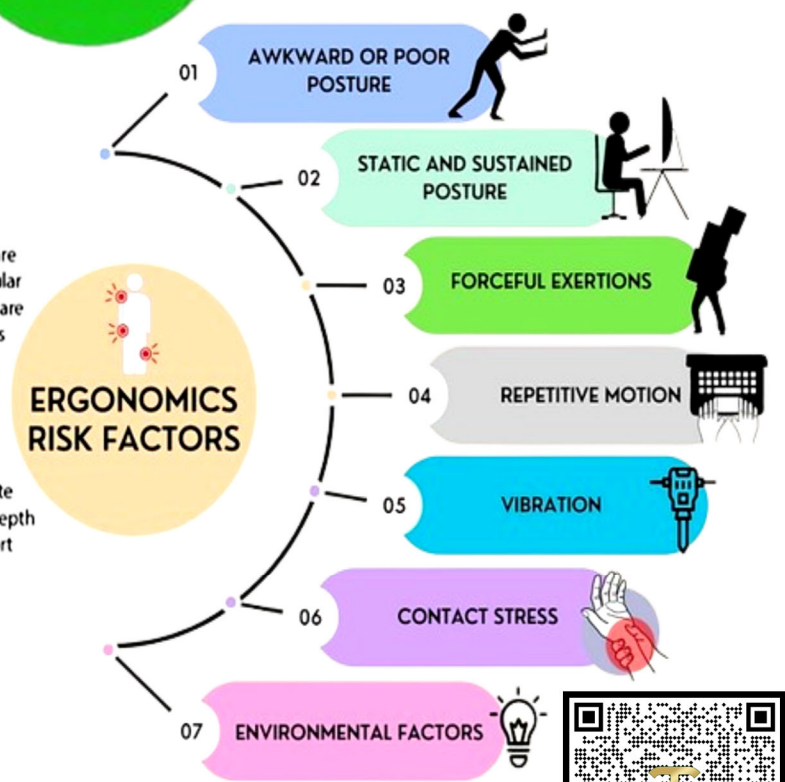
re
lar
are
s

ERGONOMICS RISK FACTORS

te
epth
rt

01 AWKWARD OR POOR POSTURE

02 STATIC AND SUSTAINED POSTURE

03 FORCEFUL EXERTIONS

04 REPETITIVE MOTION

05 VIBRATION

06 CONTACT STRESS

07 ENVIRONMENTAL FACTORS